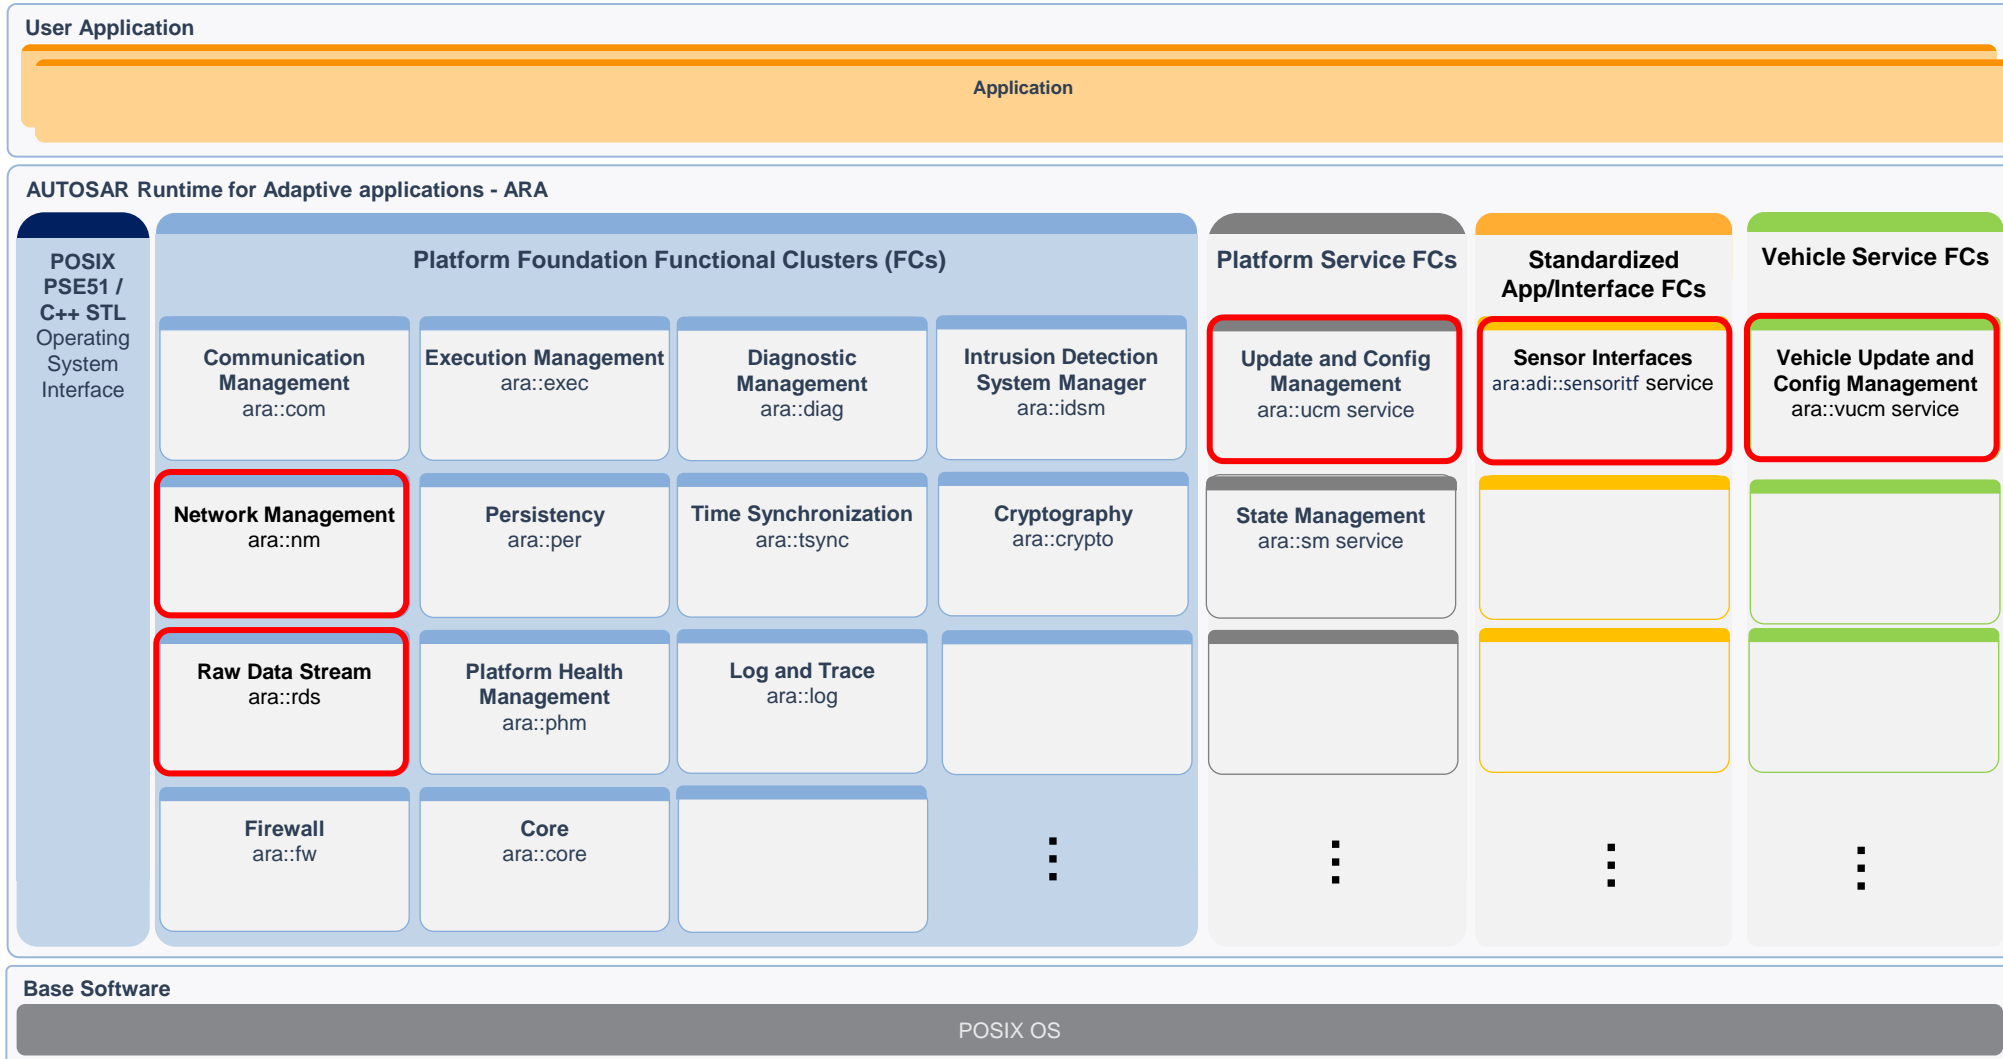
User Application

Application

AUTOSAR Runtime for Adaptive applications - ARA

POSIX PSE51 / C++ STL Operating System Interface

Platform Foundation Functional Clusters (FCs)

Communication Management
ara::com

Execution Management
ara::exec

Diagnostic Management
ara::diag

Intrusion Detection System Manager
ara::idsm

Network Management
ara::nm

Persistency
ara::per

Time Synchronization
ara::tsync

Cryptography
ara::crypto

Raw Data Stream
ara::rds

Platform Health Management
ara::phm

Log and Trace
ara::log

Firewall
ara::fw

Core
ara::core

⋮

Platform Service FCs

Update and Config Management
ara::ucm service

State Management
ara::sm service

⋮

Standardized App/Interface FCs

Sensor Interfaces
ara:adi::sensoritf service

⋮

Vehicle Service FCs

Vehicle Update and Config Management
ara::vucm service

⋮

Base Software

POSIX OS